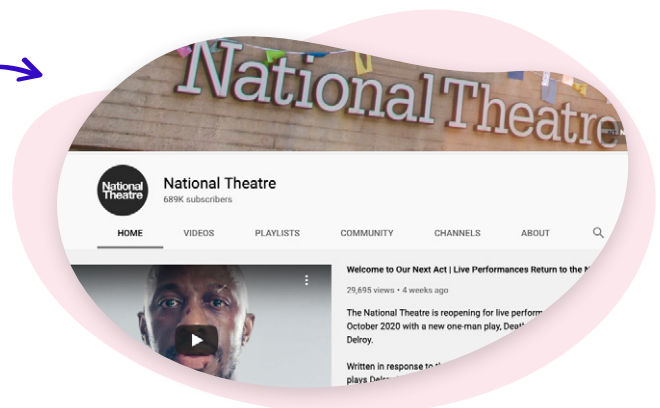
National Theatre

National Theatre

National Theatre
689K subscribers

HOME VIDEOS PLAYLISTS COMMUNITY CHANNELS ABOUT

Welcome to Our Next Act | Live Performances Return to the N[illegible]

29,695 views • 4 weeks ago

The National Theatre is reopening for live perform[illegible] October 2020 with a new one-man play, Deat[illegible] Delroy.

Written in response to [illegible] plays Delr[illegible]